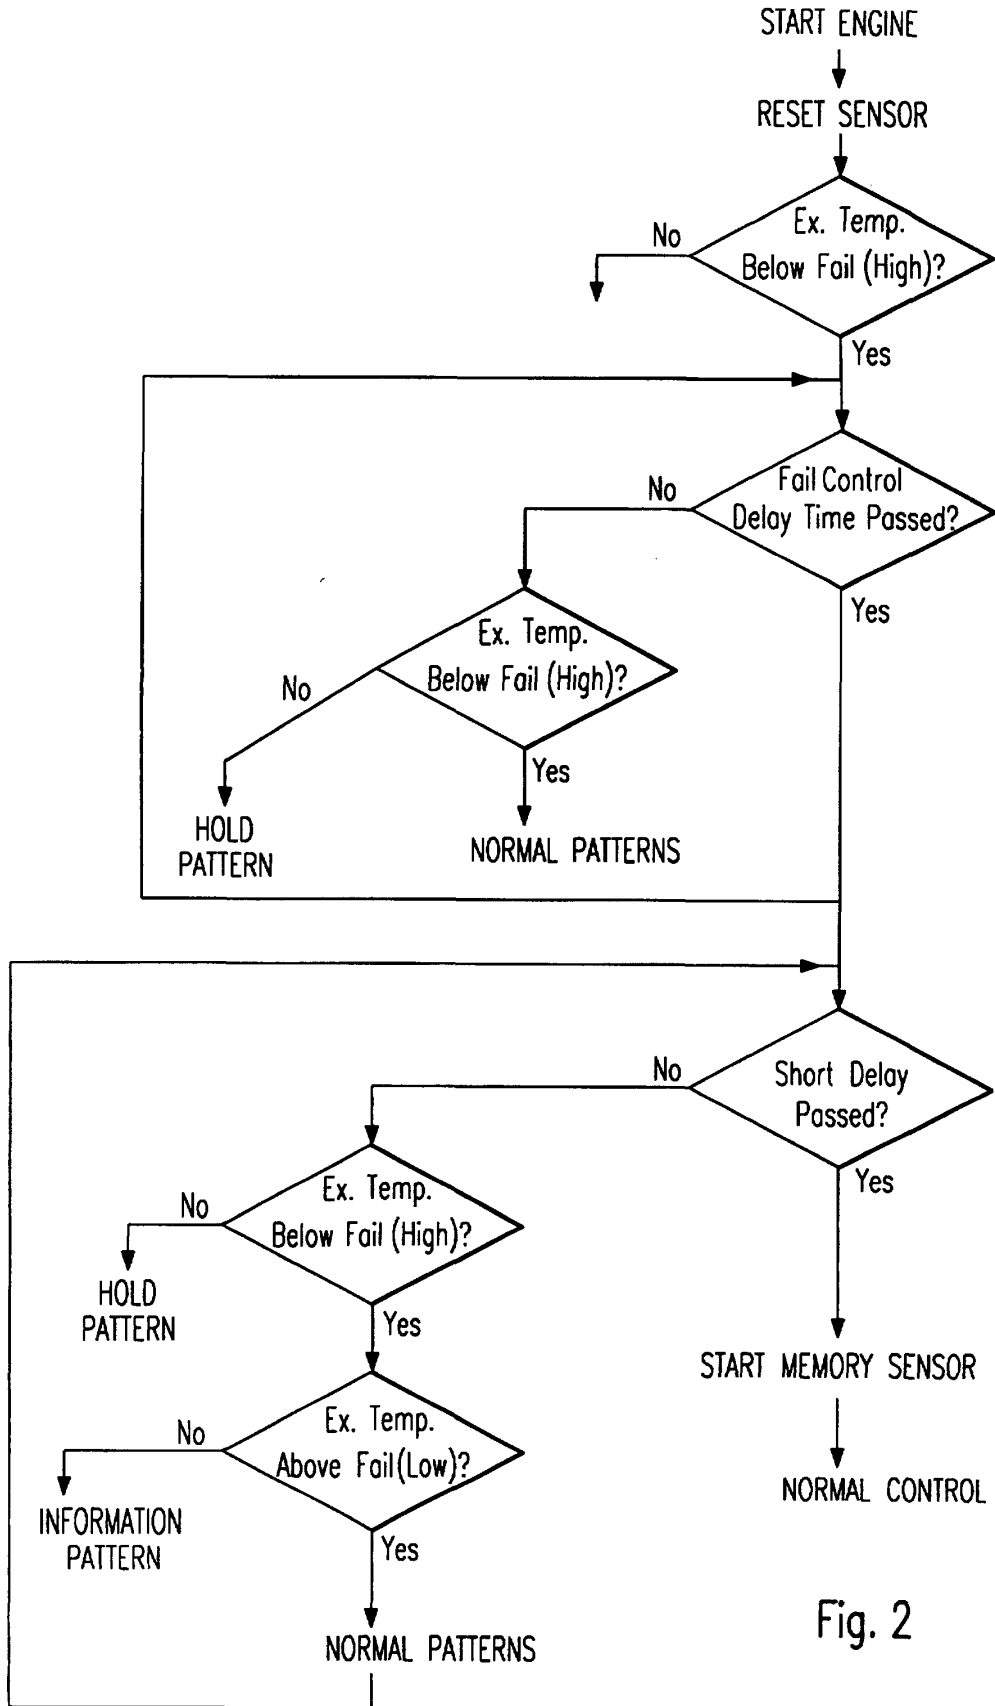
START ENGINE

RESET SENSOR

No

Ex. Temp. Below Fail (High)?

Yes

No

Fail Control Delay Time Passed?

Yes

Ex. Temp. Below Fail (High)?

No

Yes

HOLD PATTERN

NORMAL PATTERNS

No

Short Delay Passed?

Yes

No

Ex. Temp. Below Fail (High)?

HOLD PATTERN

Yes

START MEMORY SENSOR

No

Ex. Temp. Above Fail(Low)?

NORMAL CONTROL

INFORMATION PATTERN

Yes

Fig. 2

NORMAL PATTERNS